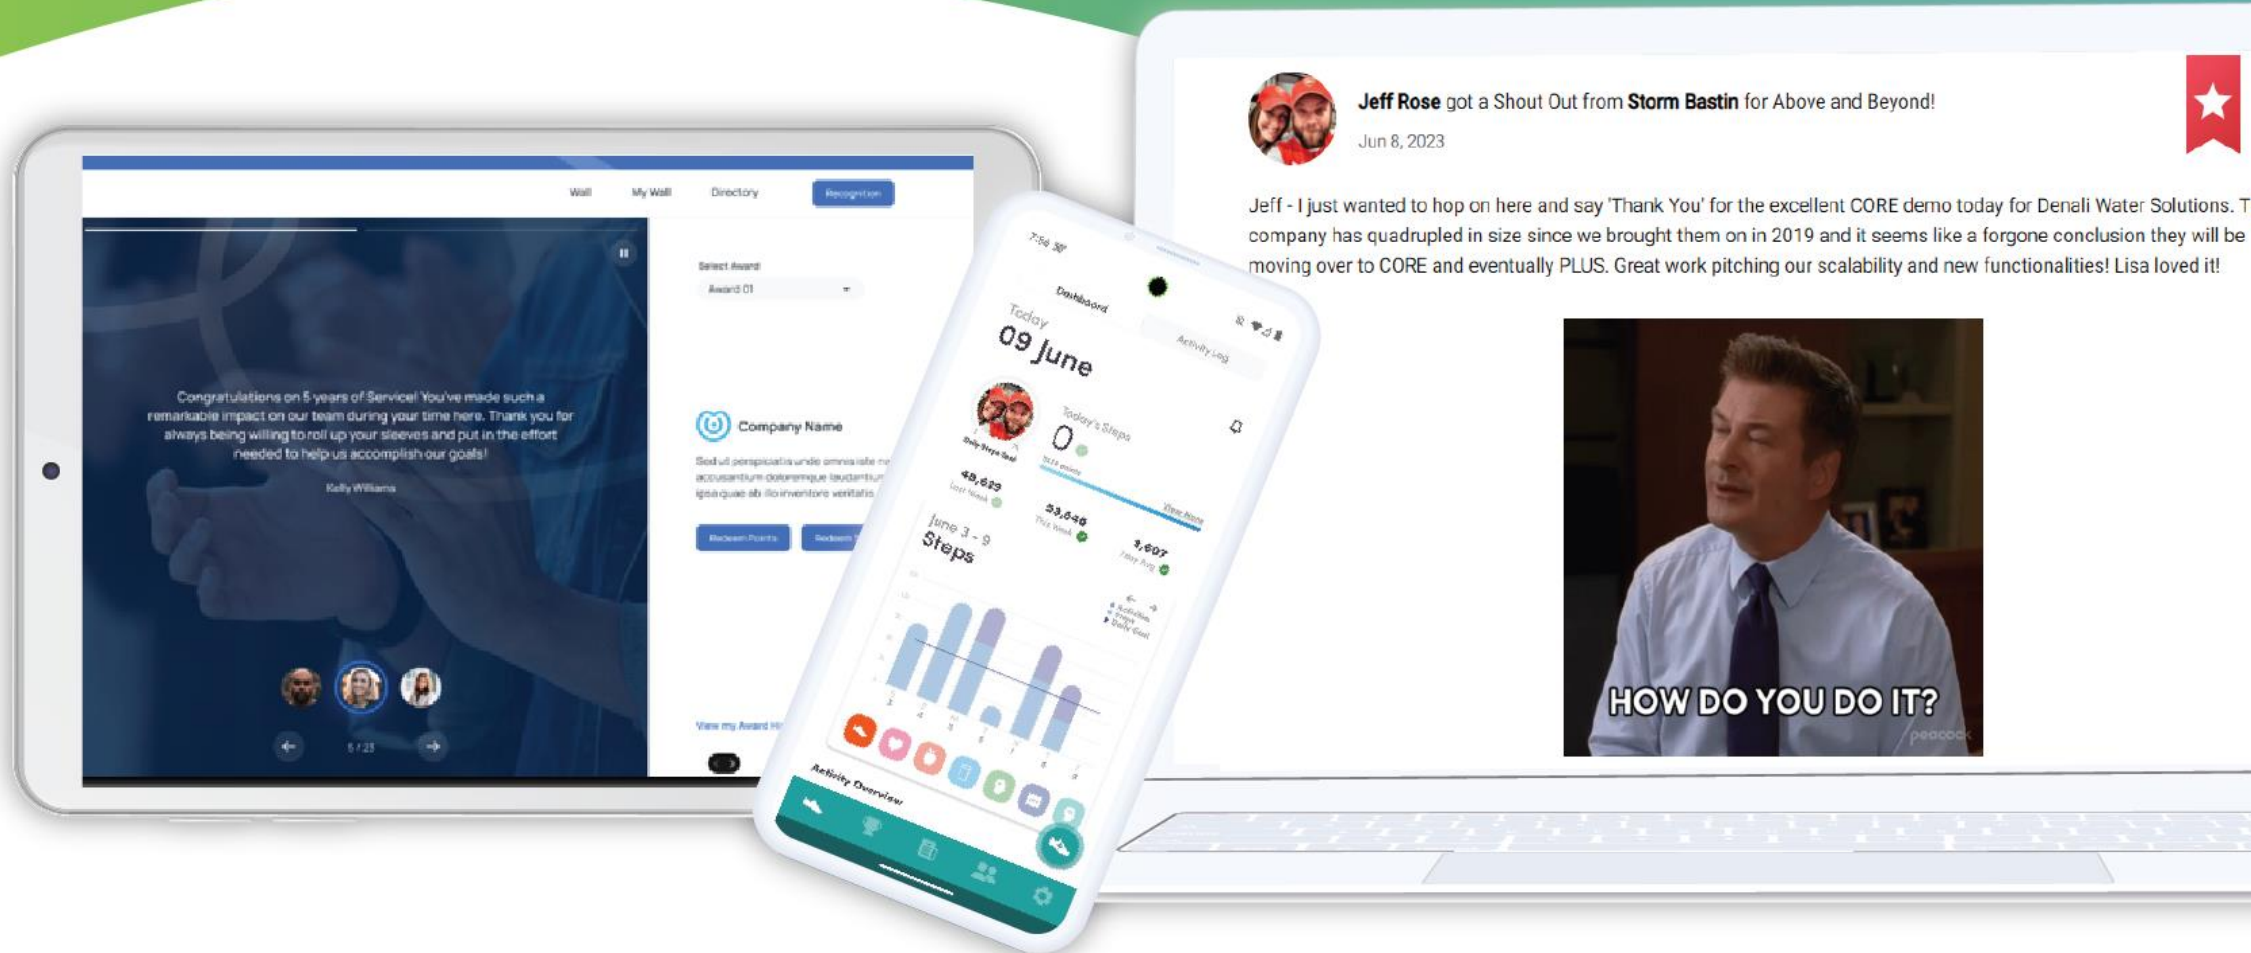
Wall My Wall Directory Recognition

Congratulations on 5 years of Service! You've made such a remarkable impact on our team during your time here. Thank you for always being willing to roll up your sleeves and put in the effort needed to help us accomplish our goals!

Kelly Williams

5 / 23

Select Award

Award 01

Company Name

Sed ut perspiciatis unde omnis iste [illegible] accusantium doloremque laudantium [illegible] ipsa quae ab illo inventore veritatis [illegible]

Redeem Points Redeem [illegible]

View my Award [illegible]

7:56

Dashboard

Activity Log

Today

09 June

Today's Steps

0

View more

48,629

Last Week

53,646

This Week

7,607

Daily Avg

June 3 - 9

Steps

Activity Overview

Jeff Rose got a Shout Out from Storm Bastin for Above and Beyond!

Jun 8, 2023

Jeff - I just wanted to hop on here and say 'Thank You' for the excellent CORE demo today for Denali Water Solutions. T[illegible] company has quadrupled in size since we brought them on in 2019 and it seems like a forgone conclusion they will be moving over to CORE and eventually PLUS. Great work pitching our scalability and new functionalities! Lisa loved it!

HOW DO YOU DO IT?

peacock